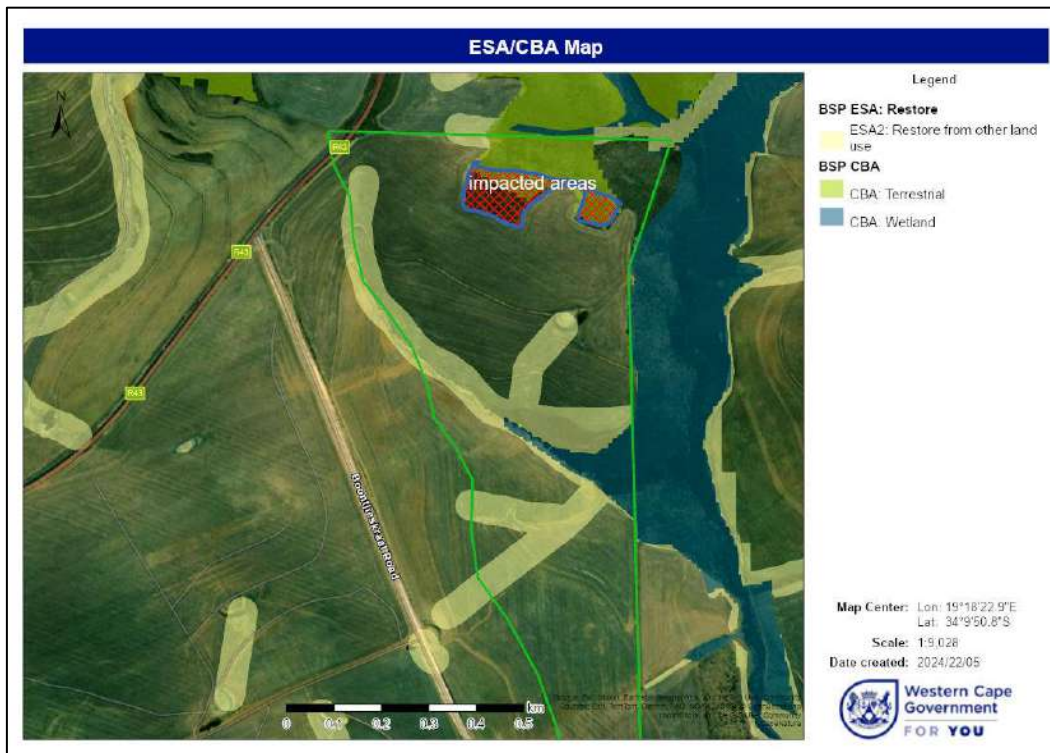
ESA/CBA Map

N

R43

R43

R43

impacted areas

Brodie/Uitkyk Road

0 0.1 0.2 0.3 0.4 0.5 km

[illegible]

Legend

BSP ESA: Restore

ESA2: Restore from other land use

BSP CBA

CBA: Terrestrial

CBA: Wetland

Map Center: Lon: 19°18'22.9"E
Lat: 34°9'50.8"S

Scale: 1:9,028

Date created: 2024/22/05

Western Cape Government

FOR YOU